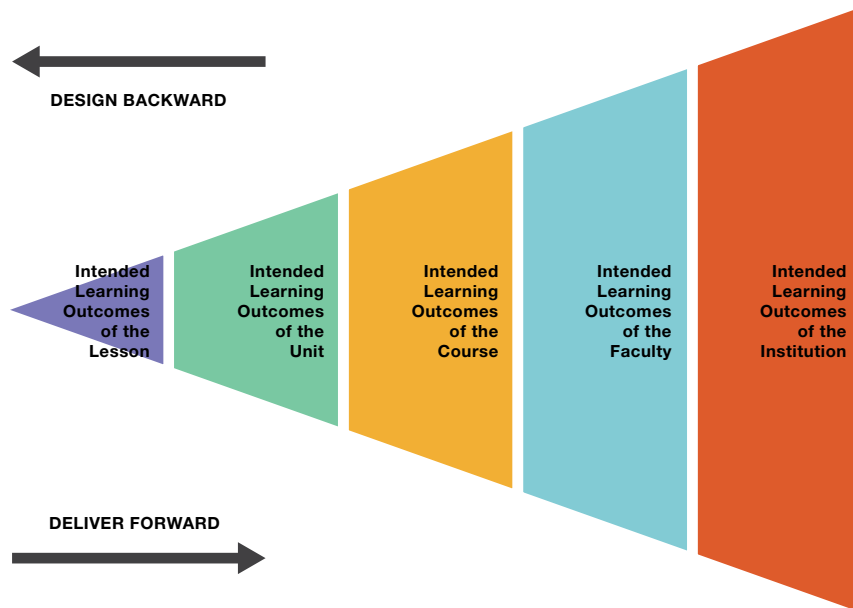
DESIGN BACKWARD

Intended Learning Outcomes of the Lesson

Intended Learning Outcomes of the Unit

Intended Learning Outcomes of the Course

Intended Learning Outcomes of the Faculty

Intended Learning Outcomes of the Institution

DELIVER FORWARD